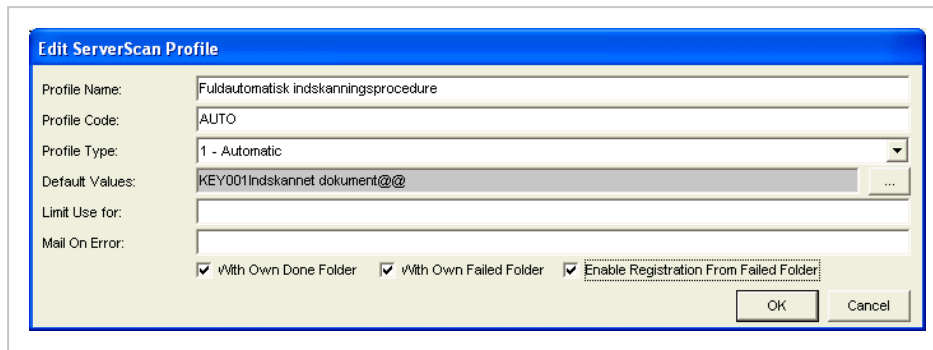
Edit ServerScan Profile

Profile Name: Fuldautomatisk indskanningsprocedure
Profile Code: AUTO
Profile Type: 1 - Automatic
Default Values: KEY001Indskannet dokument@@ ...
Limit Use for:
Mail On Error:

With Own Done Folder
With Own Failed Folder
Enable Registration From Failed Folder

OK
Cancel